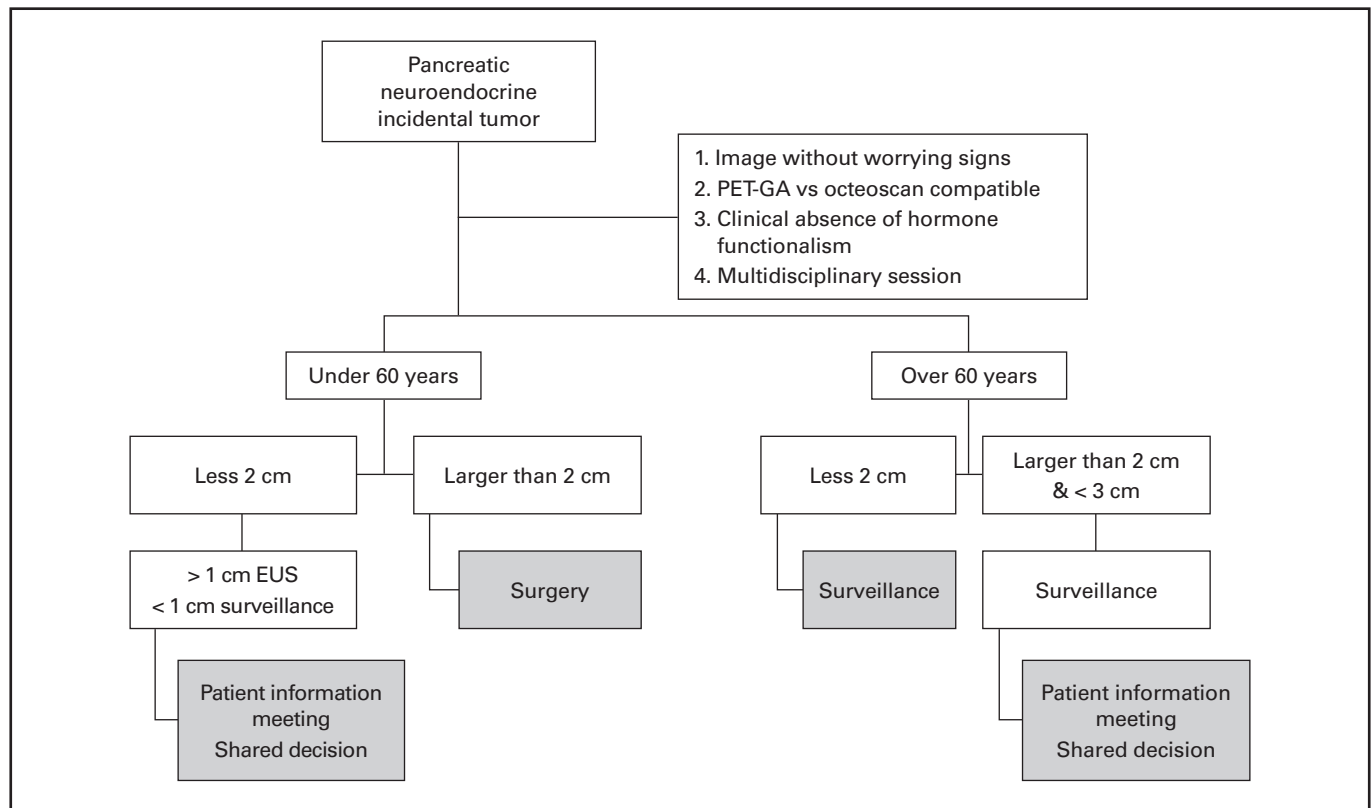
Pancreatic neuroendocrine incidental tumor

1. Image without worrying signs
2. PET-GA vs octeoscan compatible
3. Clinical absence of hormone functionalism
4. Multidisciplinary session

Under 60 years

Less 2 cm

> 1 cm EUS
< 1 cm surveillance

Patient information meeting
Shared decision

Larger than 2 cm

Surgery

Over 60 years

Less 2 cm

Surveillance

Larger than 2 cm
& < 3 cm

Surveillance

Patient information meeting
Shared decision